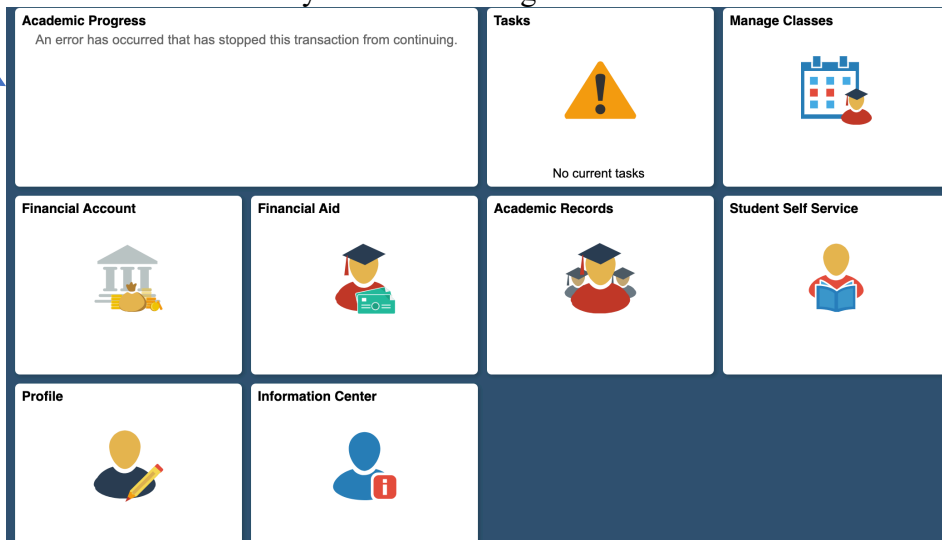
Academic Progress
An error has occurred that has stopped this transaction from continuing.

Tasks
No current tasks

Manage Classes

Financial Account

Financial Aid

Academic Records

Student Self Service

Profile

Information Center